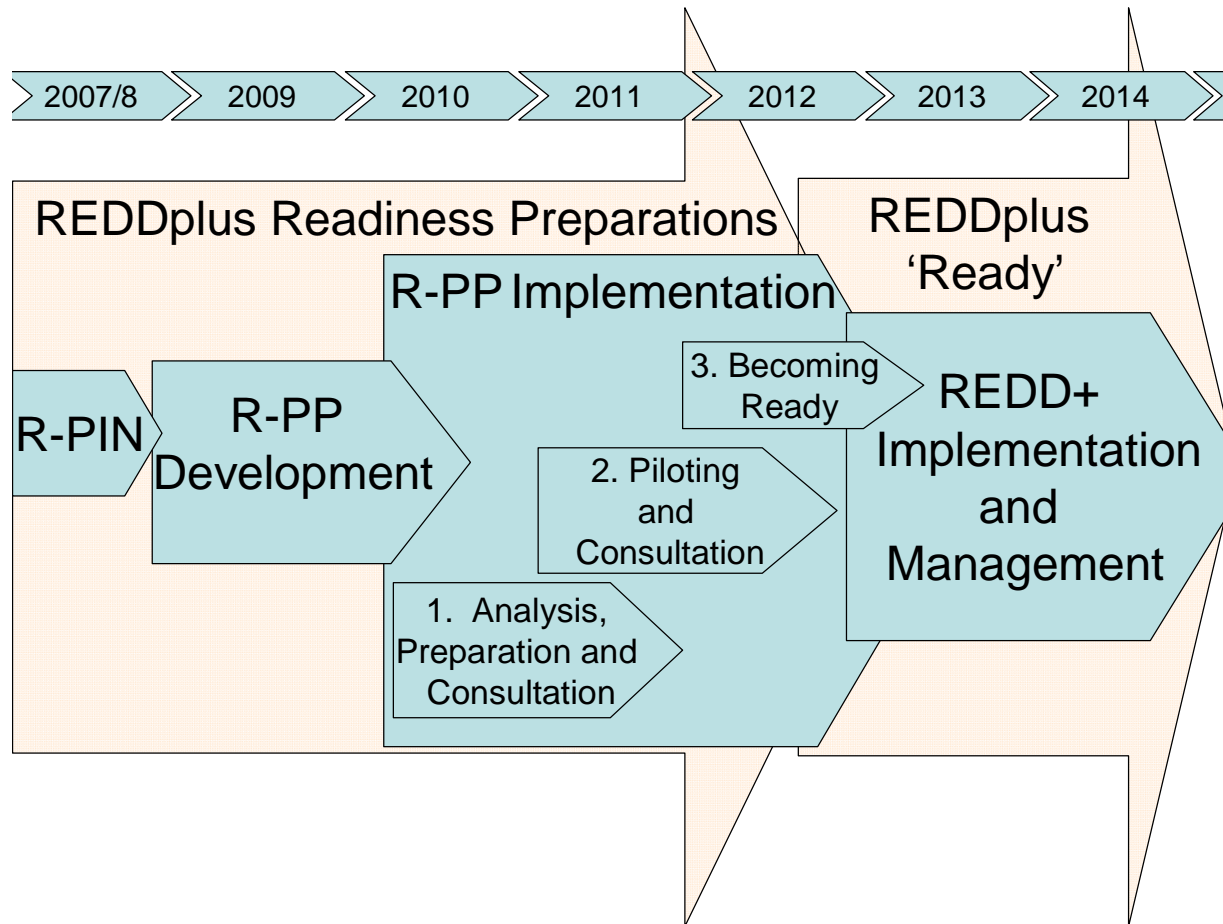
2007/8 2009 2010 2011 2012 2013 2014

REDDplus Readiness Preparations

REDDplus 'Ready'

R-PP Implementation

R-PIN

R-PP Development

3. Becoming Ready

REDD+ Implementation and Management

2. Piloting and Consultation

1. Analysis, Preparation and Consultation